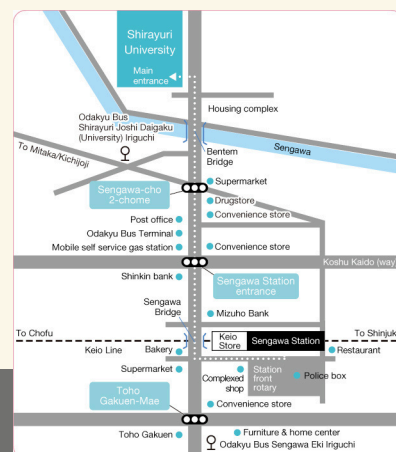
Shirayuri University

Main entrance

Housing complex

Odakyu Bus Shirayuri Joshi Daigaku (University) Iriguchi

Bentem Bridge

Sengawa

To Mitaka/Kichijoji

Sengawa-cho 2-chome

Supermarket

Drugstore

Convenience store

Post office

Odakyu Bus Terminal

Mobile self service gas station

Convenience store

Koshu Kaido (way

Shinkin bank

Sengawa Station entrance

Sengawa Bridge

Mizuho Bank

To Chofu

Keio Store

Sengawa Station

To Shinjuk

Keio Line

Bakery

Restaurant

Supermarket

Complexed shop

Station front rotary

Police box

Toho Gakuen-Mae

Convenience store

Toho Gakuen

Furniture & home center

Odakyu Bus Sengawa Eki Iriguchi